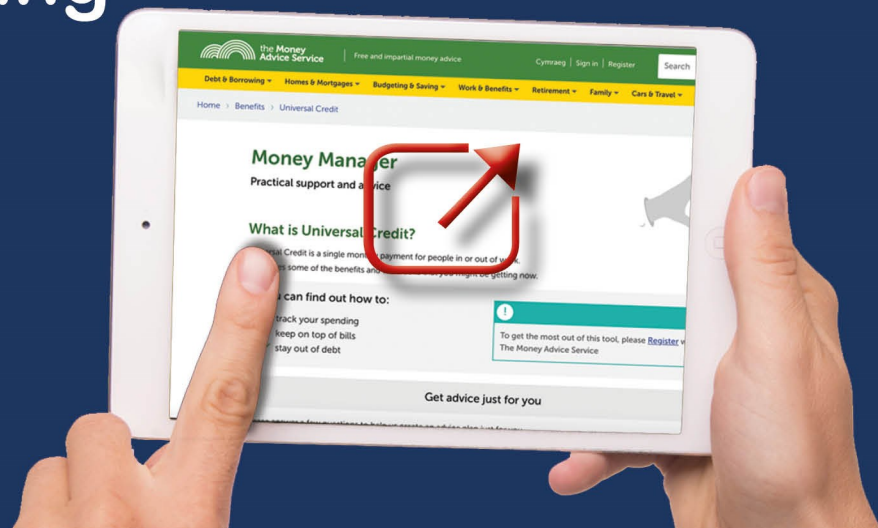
ing

the Money Advice Service | Free and impartial money advice

Cymraeg | Sign in | Register

Search

Debt & Borrowing ▾ Homes & Mortgages ▾ Budgeting & Saving ▾ Work & Benefits ▾ Retirement ▾ Family ▾ Cars & Travel ▾

Home › Benefits › Universal Credit

Money Mana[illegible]er

Practical support and a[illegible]vice

What is Universal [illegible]redit?

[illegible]sal Credit is a single mon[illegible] payment for people in or out of w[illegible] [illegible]es some of the benefits and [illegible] you might be getting now.

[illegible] can find out how to:

track your spending

keep on top of bills

stay out of debt

To get the most out of this tool, please Register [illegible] The Money Advice Service

Get advice just for you

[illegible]